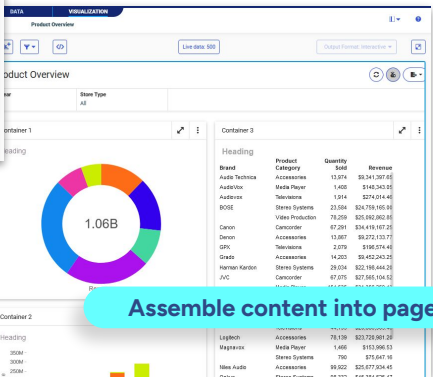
DATA VISUALIZATION
Product Overview

Live data: 500
Output Format: Interactive

roduct Overview

ear
Store Type
All

Container 1
Heading
1.06B

Container 3
Heading

| Brand | Product Category | Quantity Sold | Revenue |
|---|---|---|---|
| Audio Technica | Accessories | 13,974 | $9,341,397.65 |
| AudioVox | Media Player | 1,408 | $148,343.85 |
| AudioVox | Televisions | 1,914 | $274,014.40 |
| BOSE | Stereo Systems | 23,584 | $24,759,165.90 |
| | Video Production | 78,259 | $25,092,862.85 |
| Canon | Camcorder | 67,291 | $34,419,167.25 |
| Denon | Accessories | 13,867 | $9,272,133.77 |
| GPX | Televisions | 2,079 | $196,574.40 |
| Grado | Accessories | 14,203 | $9,452,243.25 |
| Harman Kardon | Stereo Systems | 29,034 | $22,188,444.25 |
| JVC | Camcorder | 67,075 | $27,565,104.52 |
| Logitech | Accessories | 78,139 | $23,726,981.25 |
| Magnavox | Media Player | 1,466 | $153,996.53 |
| | Stereo Systems | 790 | $75,647.16 |
| Niles Audio | Accessories | 99,922 | $25,677,934.45 |

Container 2
Heading
350M
300M
250M

Assemble content into page